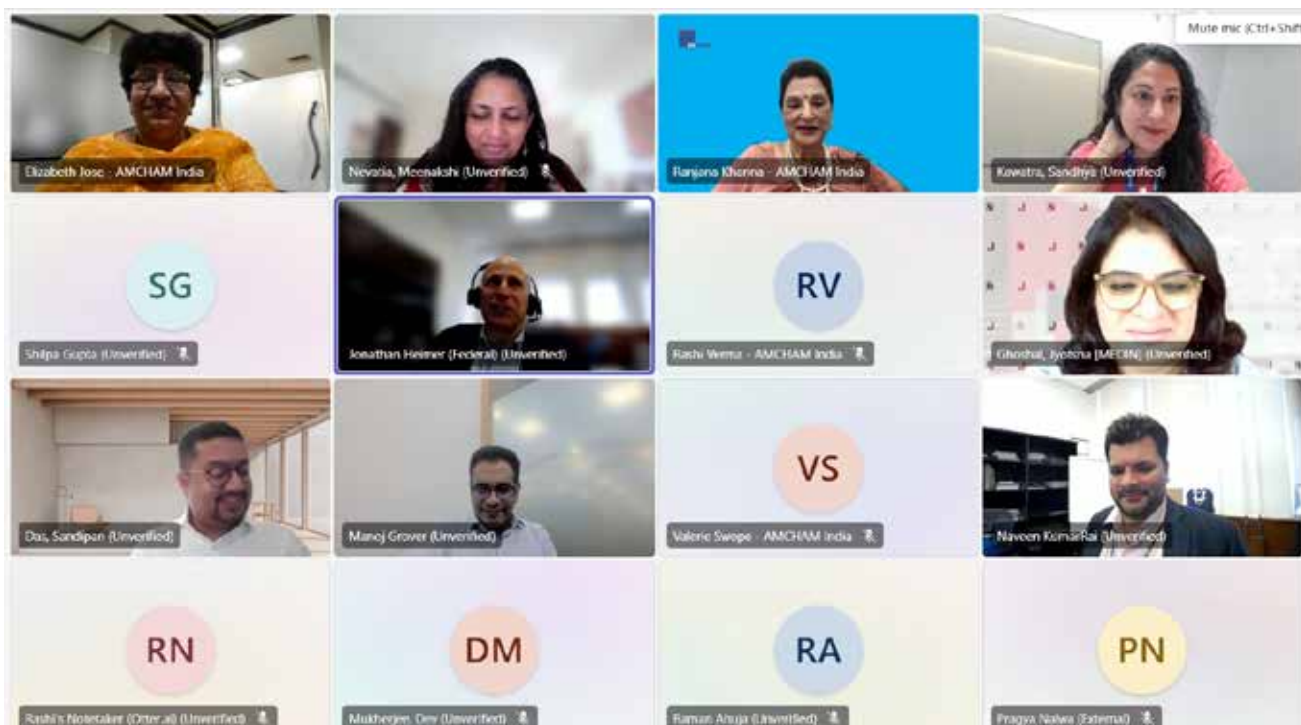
Mute mic (Ctrl+Shift

Elizabeth Jose - AMCHAM India

Nevatia, Meenakshi (Unverified)

Ranjana Khanna - AMCHAM India

Kawatra, Sandhya (Unverified)

SG

Shilpa Gupta (Unverified)

Jonathan Heimer (Federal) (Unverified)

RV

Rashi Verma - AMCHAM India

Ghoshal, Jyotsna [MEDIN] (Unverified)

Das, Sandipan (Unverified)

Manoj Grover (Unverified)

VS

Valerie Swope - AMCHAM India

Naveen KumarRai (Unverified)

RN

Rashi's Notetaker (Otter.ai) (Unverified)

DM

Mukherjee, Dev (Unverified)

RA

Raman Ahuja (Unverified)

PN

Pragya Nalwa (External)